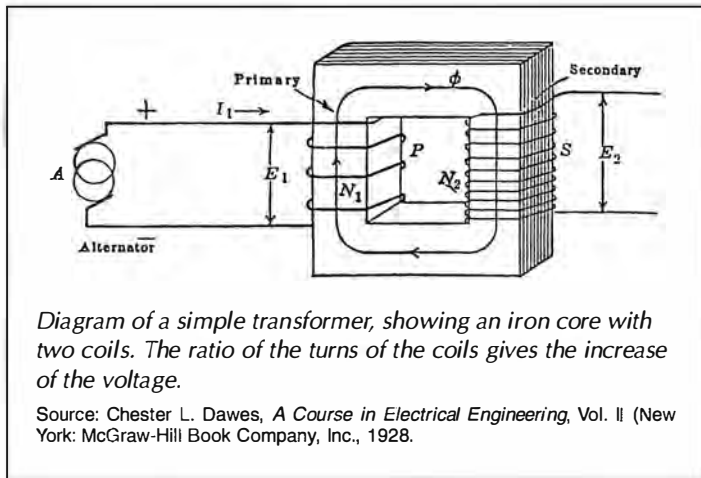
Primary
Secondary
$\phi$
+
$I_1 \longrightarrow$
$A$
$E_1$
$P$
$N_1$
$N_2$
$S$
$E_2$
Alternator

Diagram of a simple transformer, showing an iron core with two coils. The ratio of the turns of the coils gives the increase of the voltage.

Source: Chester L. Dawes, A Course in Electrical Engineering, Vol. II (New York: McGraw-Hill Book Company, Inc., 1928.